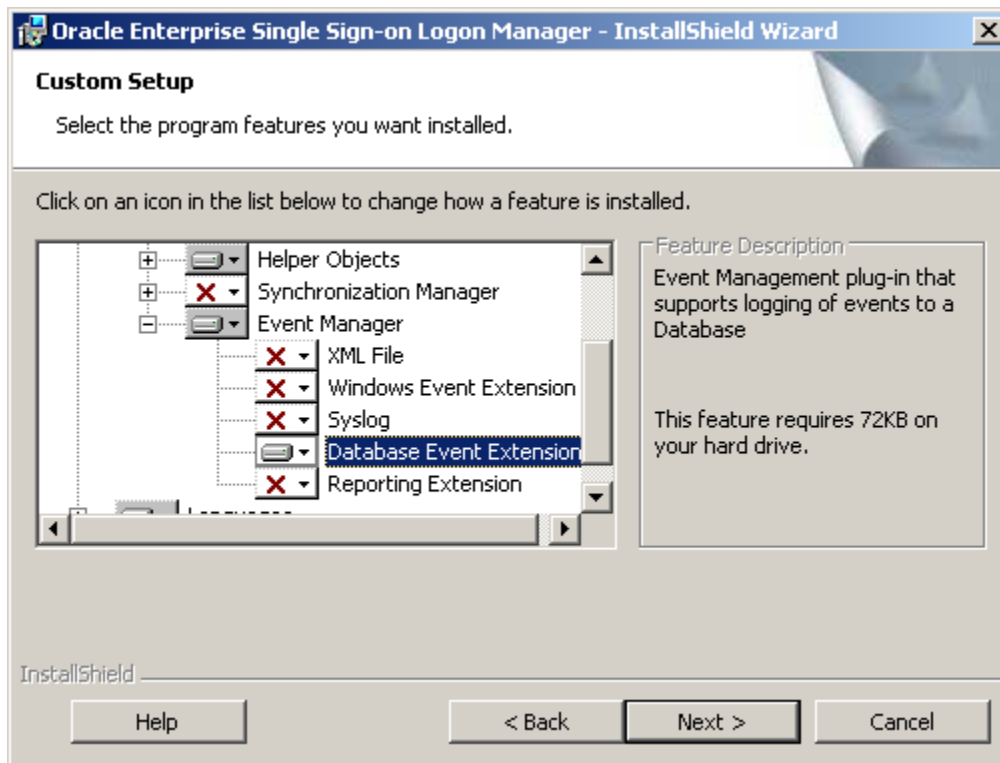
Oracle Enterprise Single Sign-on Logon Manager - InstallShield Wizard

Custom Setup

Select the program features you want installed.

Click on an icon in the list below to change how a feature is installed.

Helper Objects
Synchronization Manager
Event Manager
XML File
Windows Event Extension
Syslog
Database Event Extension
Reporting Extension
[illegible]

Feature Description

Event Management plug-in that supports logging of events to a Database

This feature requires 72KB on your hard drive.

InstallShield

Help
< Back
Next >
Cancel